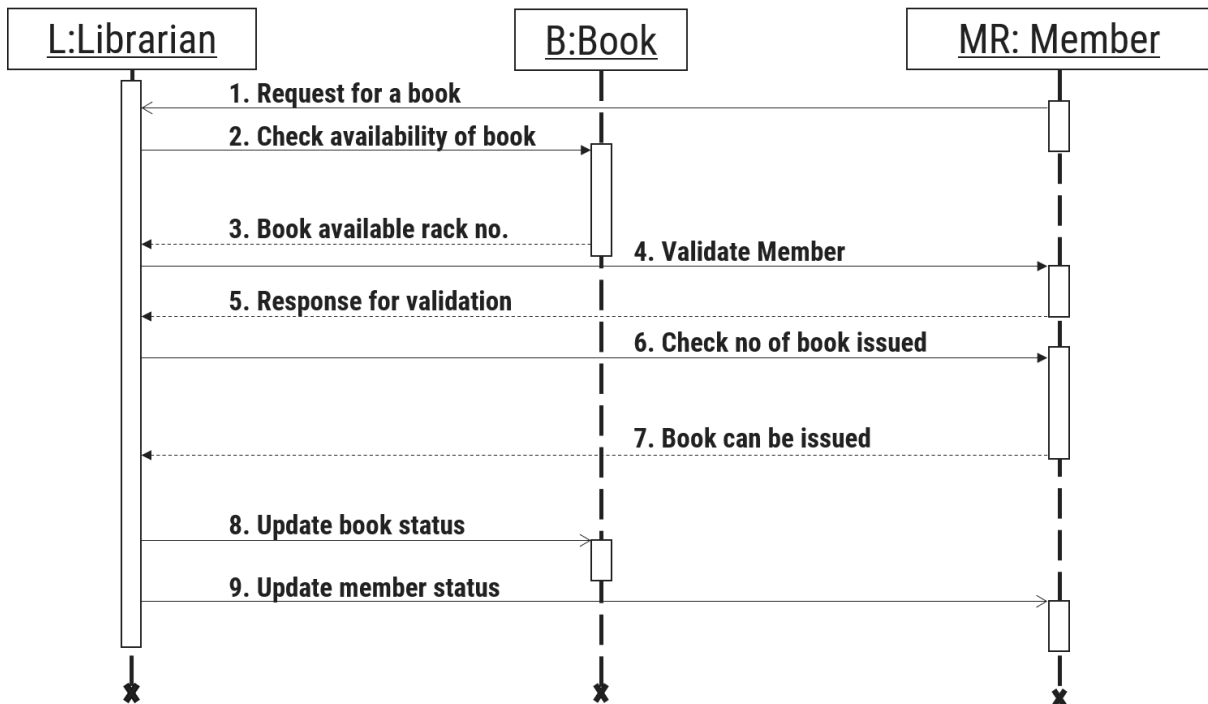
L:Librarian

B:Book

MR: Member

1. Request for a book

2. Check availability of book

3. Book available rack no.

4. Validate Member

5. Response for validation

6. Check no of book issued

7. Book can be issued

8. Update book status

9. Update member status